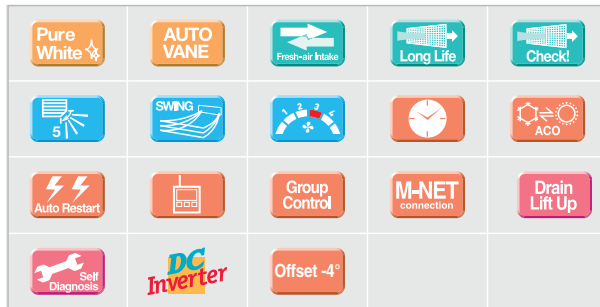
| | | | | |
|---|---|---|---|---|
| Pure White | AUTO VANE | Fresh-air Intake | Long Life | Check! |
| 5 | SWING | 1 2 3 4 | | ACO |
| Auto Restart | | Group Control | M-NET connection | Drain Lift Up |
| Self Diagnosis | DC Inverter | Offset -4° | | |